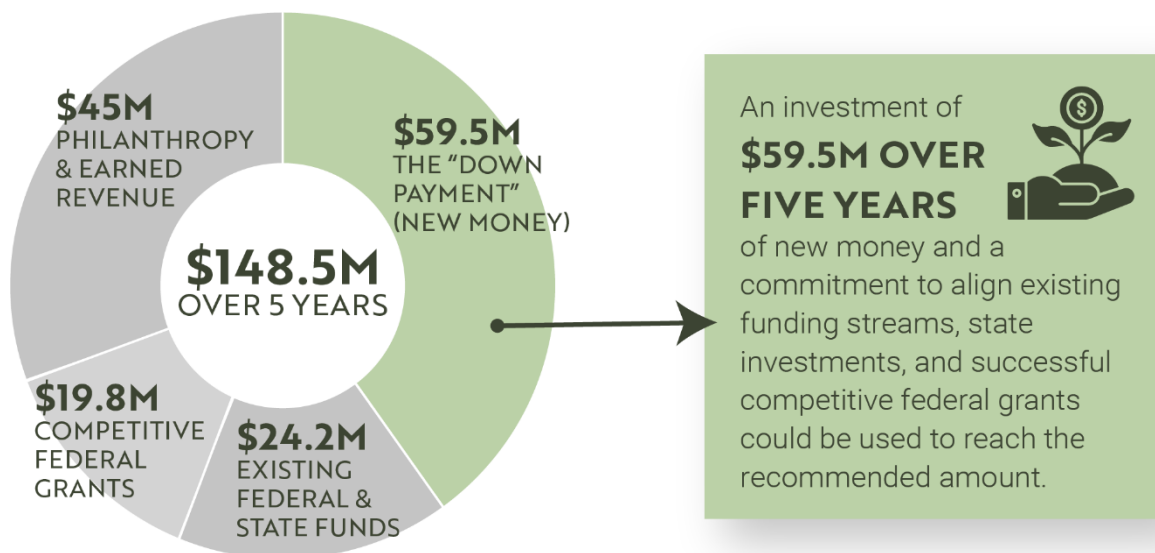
$45M
PHILANTHROPY & EARNED REVENUE

$59.5M
THE "DOWN PAYMENT" (NEW MONEY)

$148.5M
OVER 5 YEARS

$19.8M
COMPETITIVE FEDERAL GRANTS

$24.2M
EXISTING FEDERAL & STATE FUNDS

An investment of
$59.5M OVER FIVE YEARS
of new money and a commitment to align existing funding streams, state investments, and successful competitive federal grants could be used to reach the recommended amount.